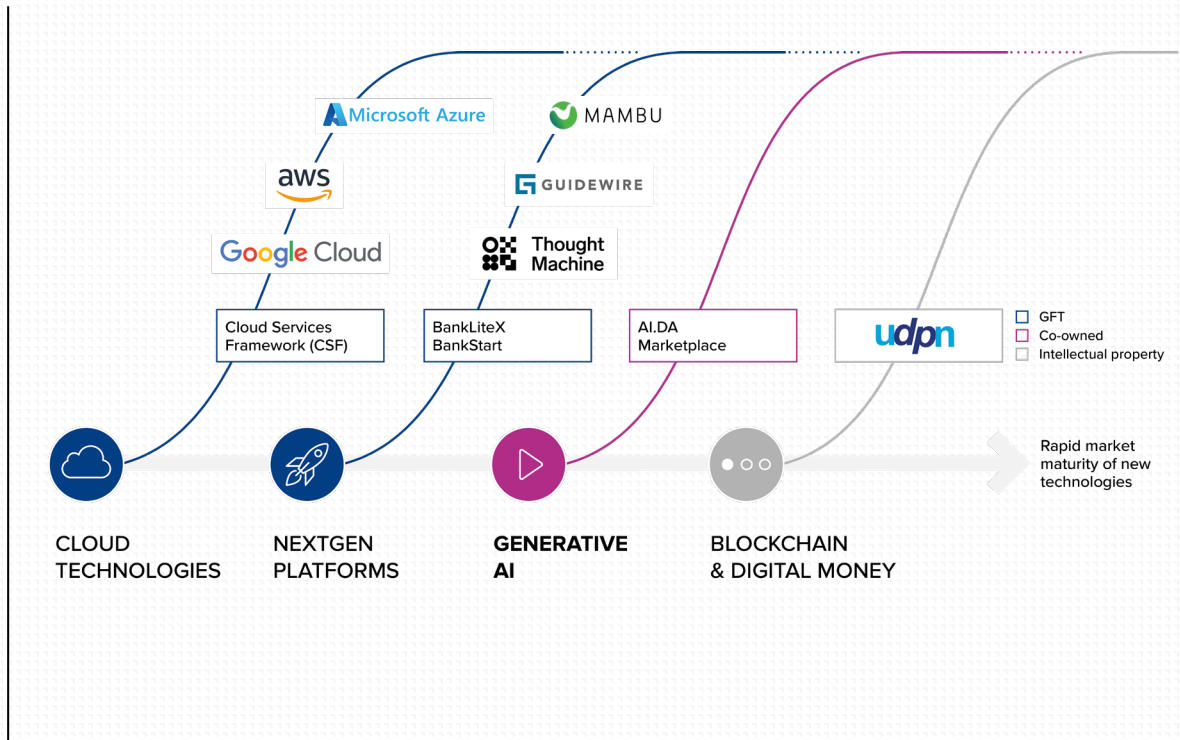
Microsoft Azure

aws

Google Cloud

MAMBU

GUIDEWIRE

Thought Machine

Cloud Services Framework (CSF)

BankLiteX BankStart

AI.DA Marketplace

udpn

GFT
Co-owned
Intellectual property

Rapid market maturity of new technologies

CLOUD TECHNOLOGIES

NEXTGEN PLATFORMS

GENERATIVE AI

BLOCKCHAIN & DIGITAL MONEY